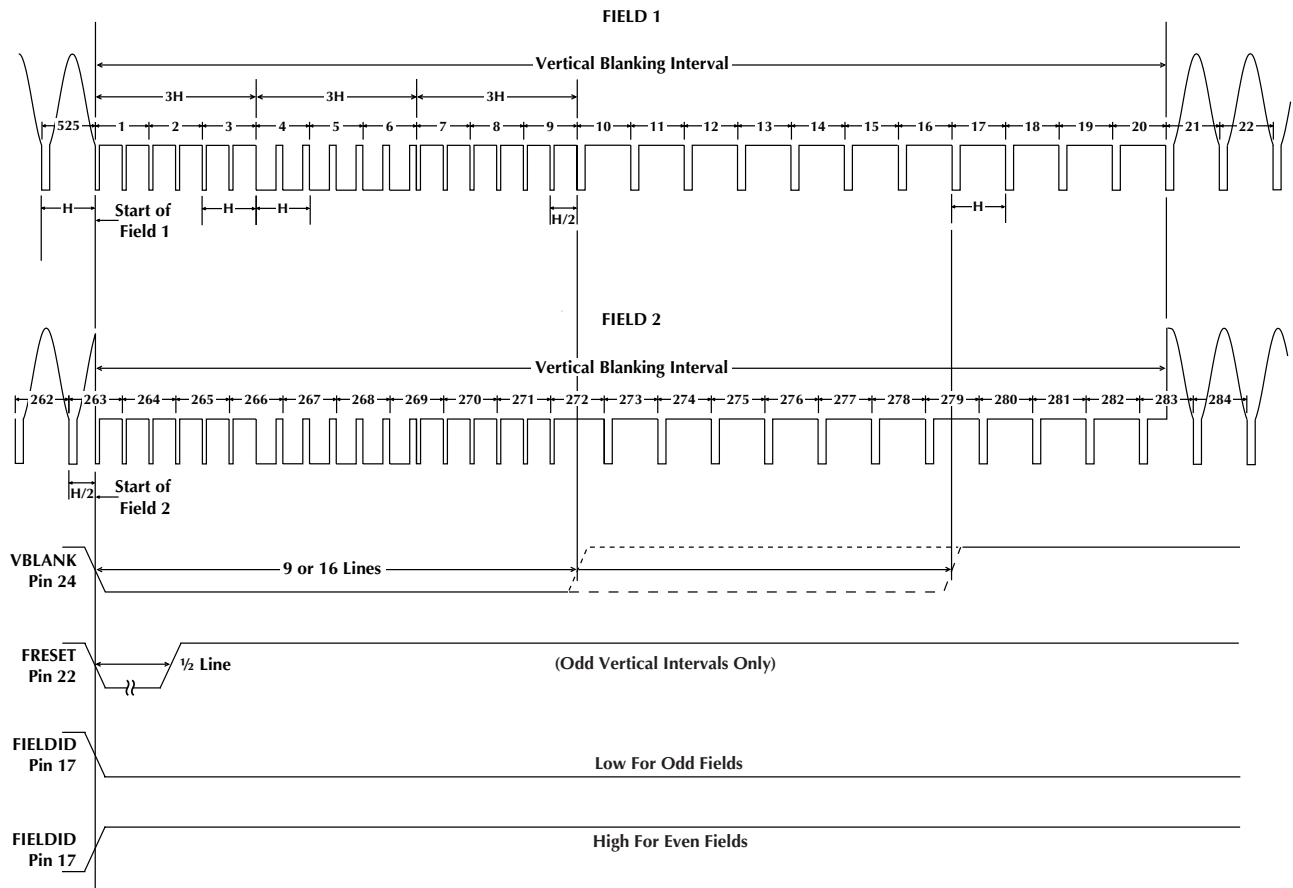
FIELD 1

Vertical Blanking Interval

3H 3H 3H

525 1 2 3 4 5 6 7 8 9 10 11 12 13 14 15 16 17 18 19 20 21 22

H

Start of Field 1

H H

H/2

H

FIELD 2

Vertical Blanking Interval

262 263 264 265 266 267 268 269 270 271 272 273 274 275 276 277 278 279 280 281 282 283 284

H/2

Start of Field 2

VBLANK Pin 24

9 or 16 Lines

FRESET Pin 22

½ Line

(Odd Vertical Intervals Only)

FIELDID Pin 17

Low For Odd Fields

FIELDID Pin 17

High For Even Fields